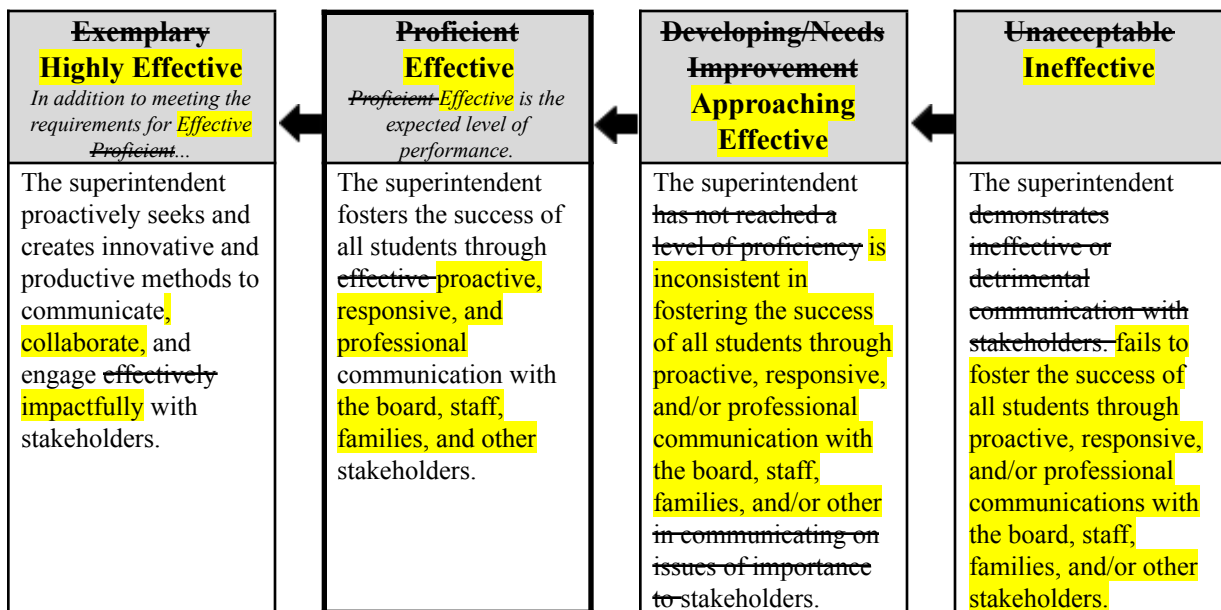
| Exemplary Highly Effective *In addition to meeting the requirements for Effective Proficient...* | Proficient Effective *Proficient Effective is the expected level of performance.* | Developing/Needs Improvement Approaching Effective | Unacceptable Ineffective |
|---|---|---|---|
| The superintendent proactively seeks and creates innovative and productive methods to communicate, collaborate, and engage effectively impactfully with stakeholders. | The superintendent fosters the success of all students through effective proactive, responsive, and professional communication with the board, staff, families, and other stakeholders. | The superintendent has not reached a level of proficiency is inconsistent in fostering the success of all students through proactive, responsive, and/or professional communication with the board, staff, families, and/or other in communicating on issues of importance to stakeholders. | The superintendent demonstrates ineffective or detrimental communication with stakeholders. fails to foster the success of all students through proactive, responsive, and/or professional communications with the board, staff, families, and/or other stakeholders. |